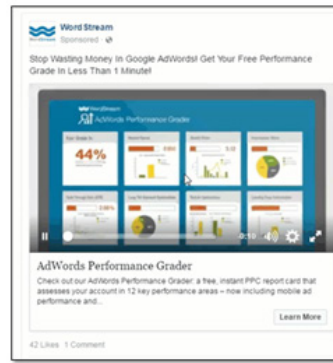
Word Stream
Sponsored · ⚙

Stop Wasting Money In Google AdWords! Get Your Free Performance Grade In Less Than 1 Minute!

WordStream
AdWords Performance Grader

44%

0:13

AdWords Performance Grader
Check out our AdWords Performance Grader: a free, instant PPC report card that assesses your account in 12 key performance areas – now including mobile ad performance and...

Learn More

42 Likes 1 Comment